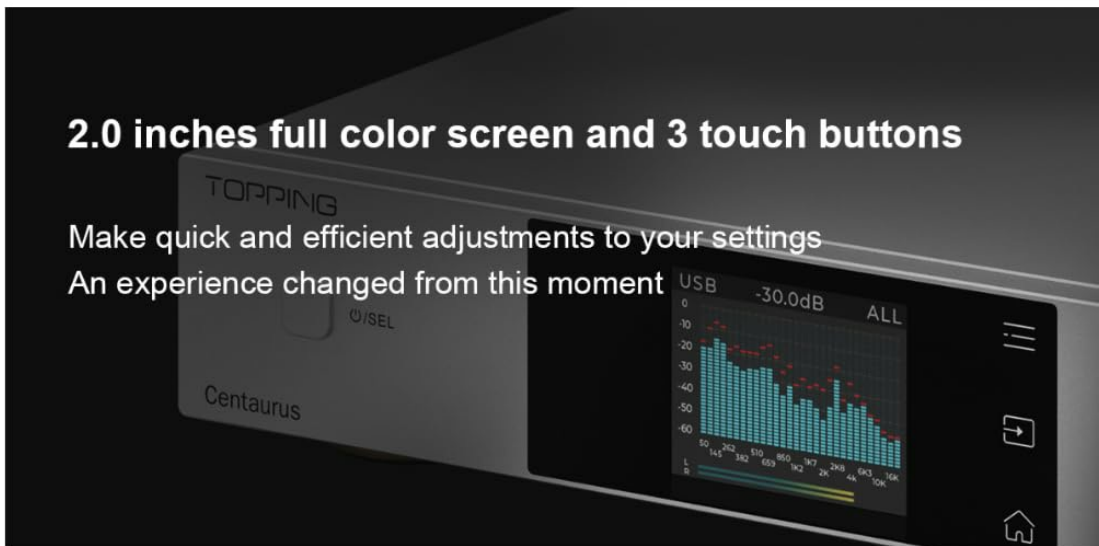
2.0 inches full color screen and 3 touch buttons

TOPPING

Make quick and efficient adjustments to your settings
An experience changed from this moment

⏻/SEL

Centaurus

USB -30.0dB ALL

0
-10
-20
-30
-40
-50
-60

50 145 262 382 510 659 860 1K2 1K7 2K 2K8 4K 6K3 10K 16K

L
R